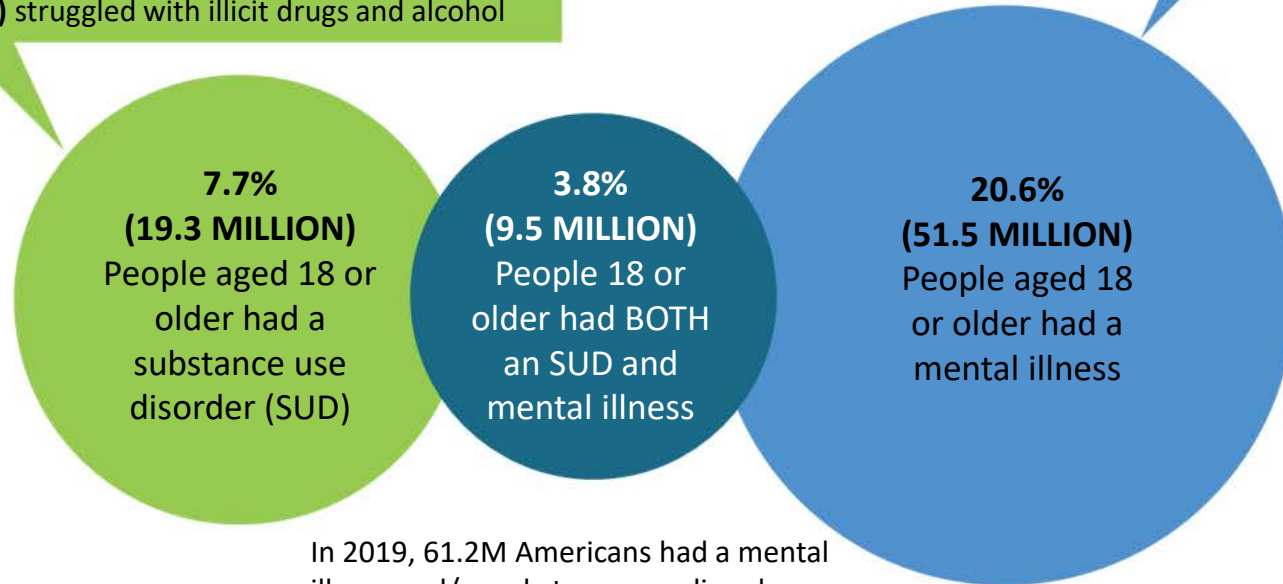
) struggled with illicit drugs and alcohol

7.7%
(19.3 MILLION)
People aged 18 or older had a substance use disorder (SUD)

3.8%
(9.5 MILLION)
People 18 or older had BOTH an SUD and mental illness

20.6%
(51.5 MILLION)
People aged 18 or older had a mental illness

In 2019, 61.2M Americans had a mental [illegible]